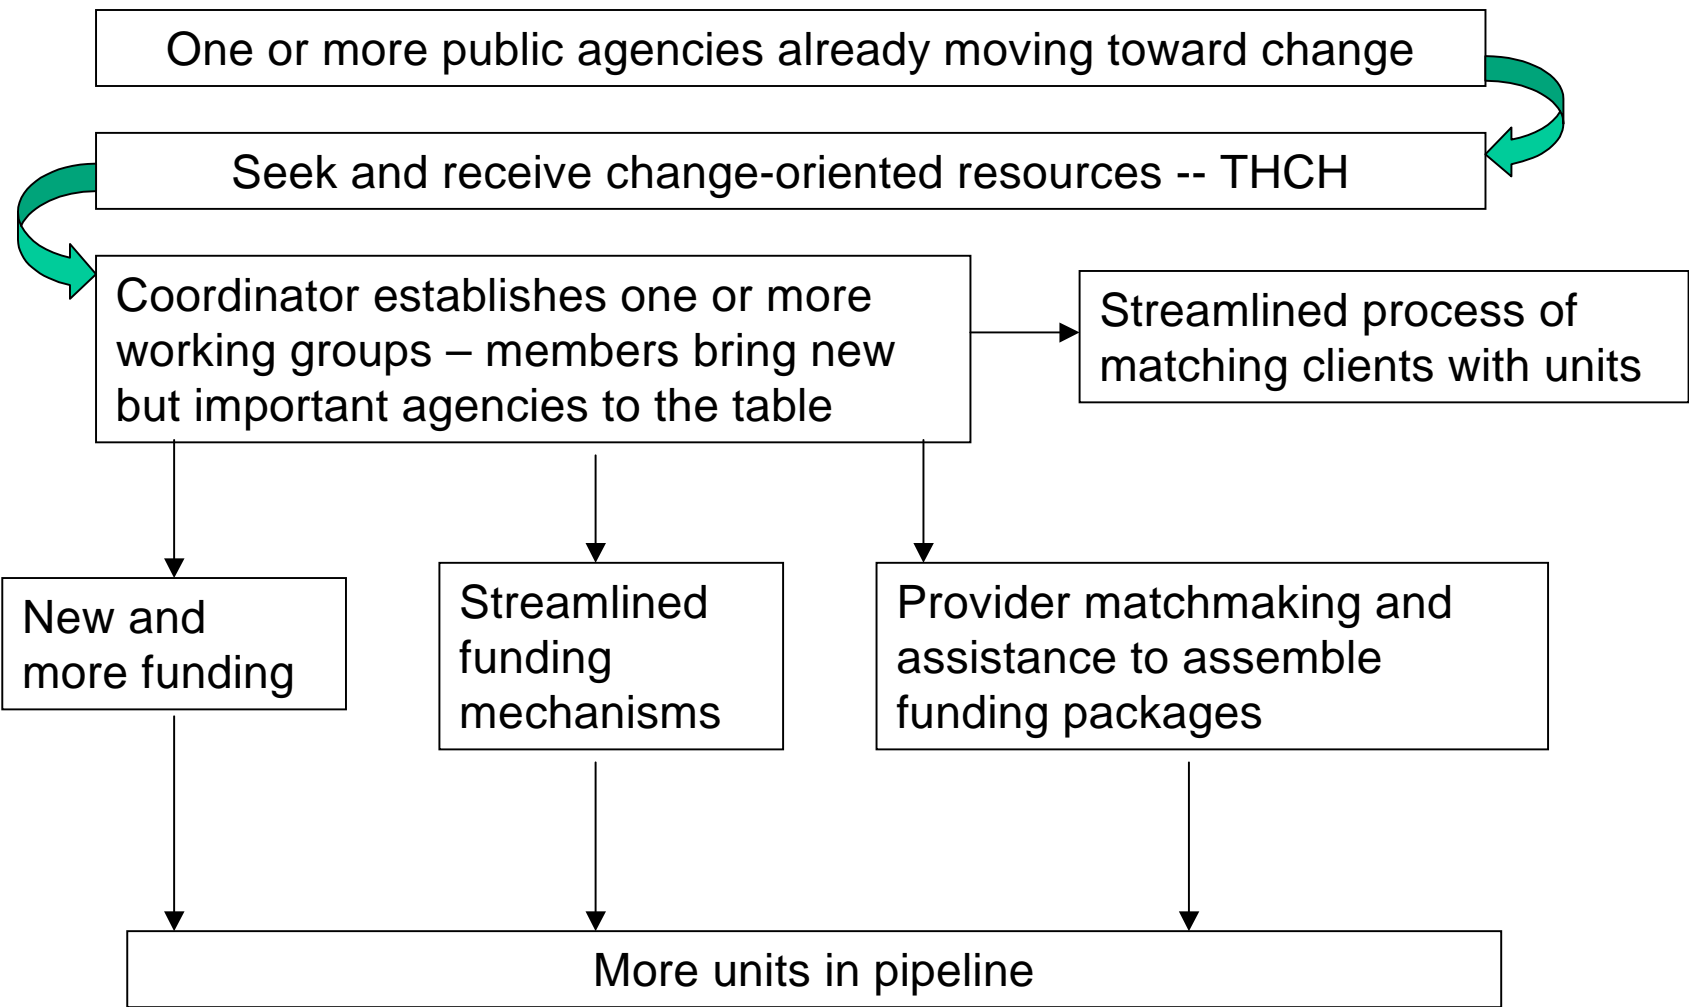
One or more public agencies already moving toward change

Seek and receive change-oriented resources -- THCH

Coordinator establishes one or more working groups – members bring new but important agencies to the table

Streamlined process of matching clients with units

New and more funding

Streamlined funding mechanisms

Provider matchmaking and assistance to assemble funding packages

More units in pipeline